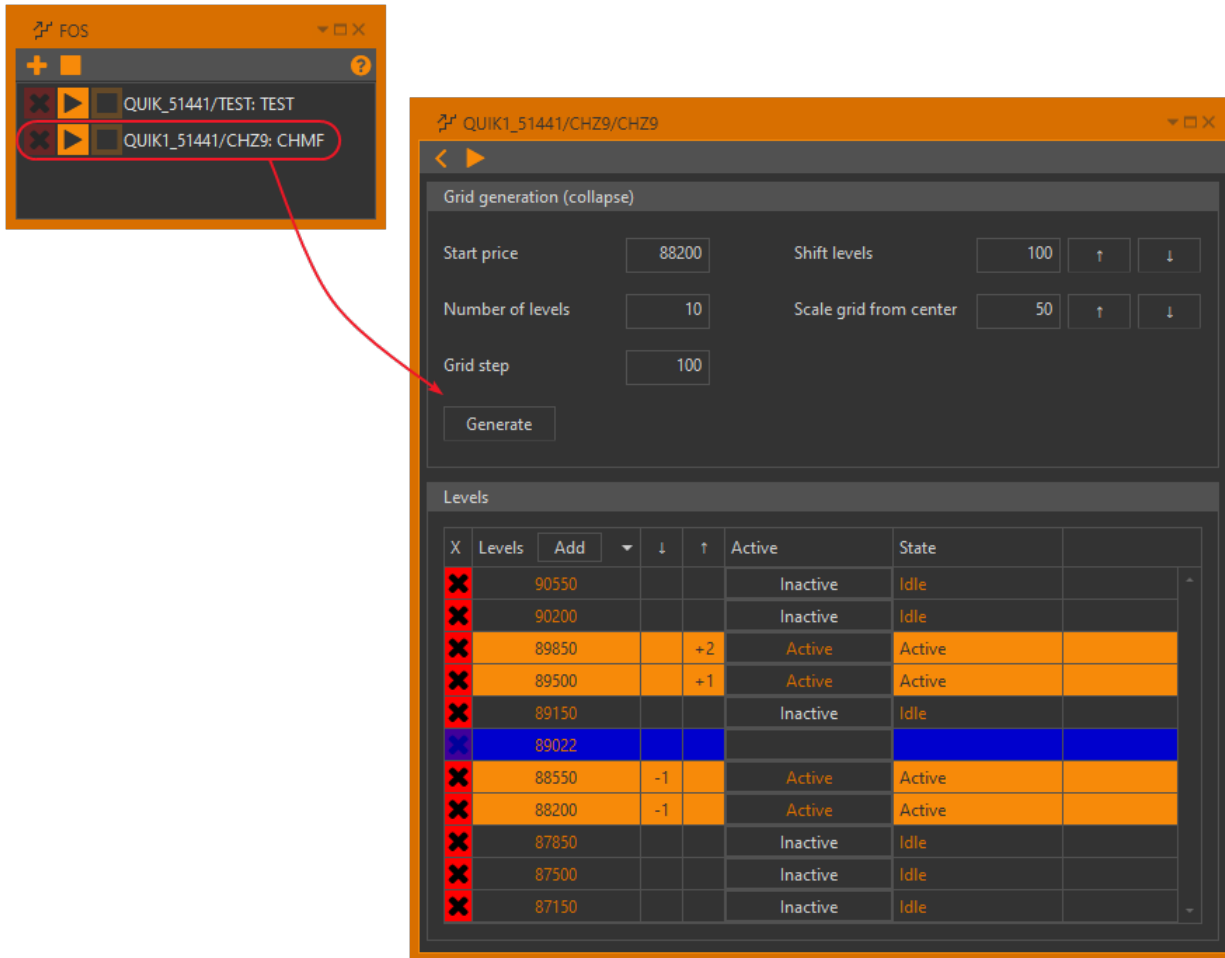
FOS

QUIK_51441/TEST: TEST
QUIK1_51441/CHZ9: CHMF

QUIK1_51441/CHZ9/CHZ9

Grid generation (collapse)

Start price 88200
Shift levels 100 ↑ ↓
Number of levels 10
Scale grid from center 50 ↑ ↓
Grid step 100
Generate

Levels

| X | Levels Add | ↓ | ↑ | Active | State | |
|---|---|---|---|---|---|---|
| | 90550 | | | Inactive | Idle | |
| | 90200 | | | Inactive | Idle | |
| | 89850 | | +2 | Active | Active | |
| | 89500 | | +1 | Active | Active | |
| | 89150 | | | Inactive | Idle | |
| | 89022 | | | | | |
| | 88550 | -1 | | Active | Active | |
| | 88200 | -1 | | Active | Active | |
| | 87850 | | | Inactive | Idle | |
| | 87500 | | | Inactive | Idle | |
| | 87150 | | | Inactive | Idle | |